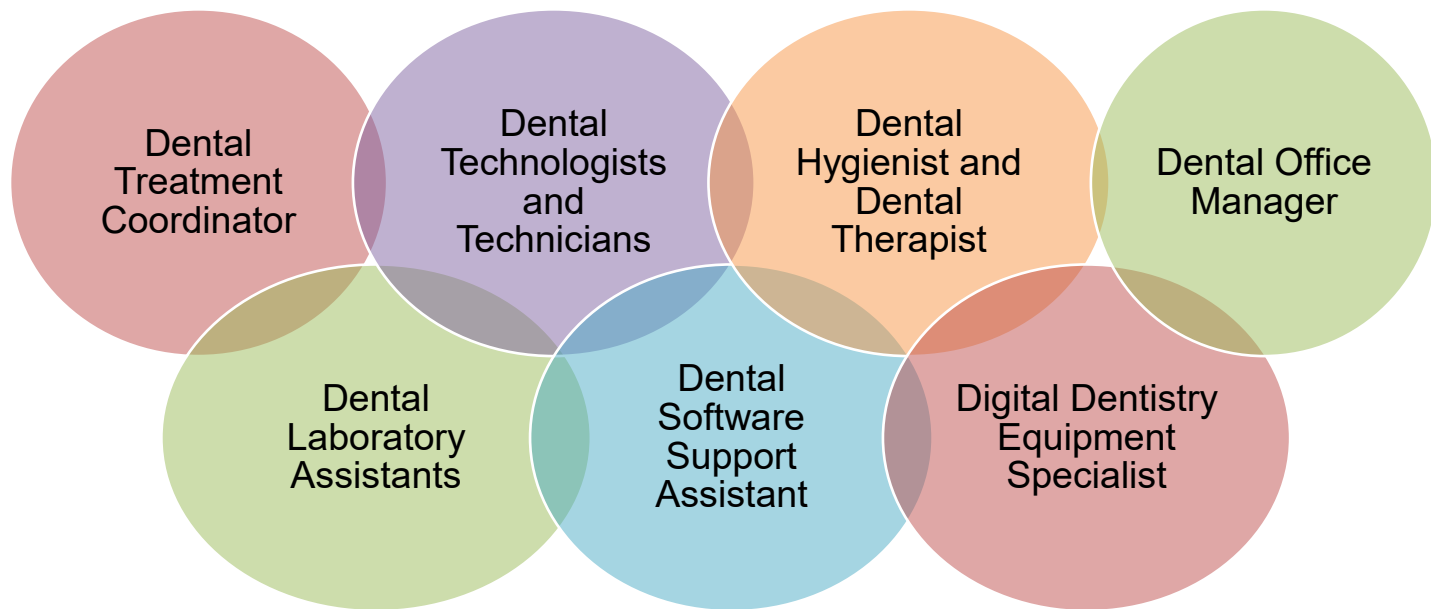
Dental Treatment Coordinator

Dental Technologists and Technicians

Dental Hygienist and Dental Therapist

Dental Office Manager

Dental Laboratory Assistants

Dental Software Support Assistant

Digital Dentistry Equipment Specialist